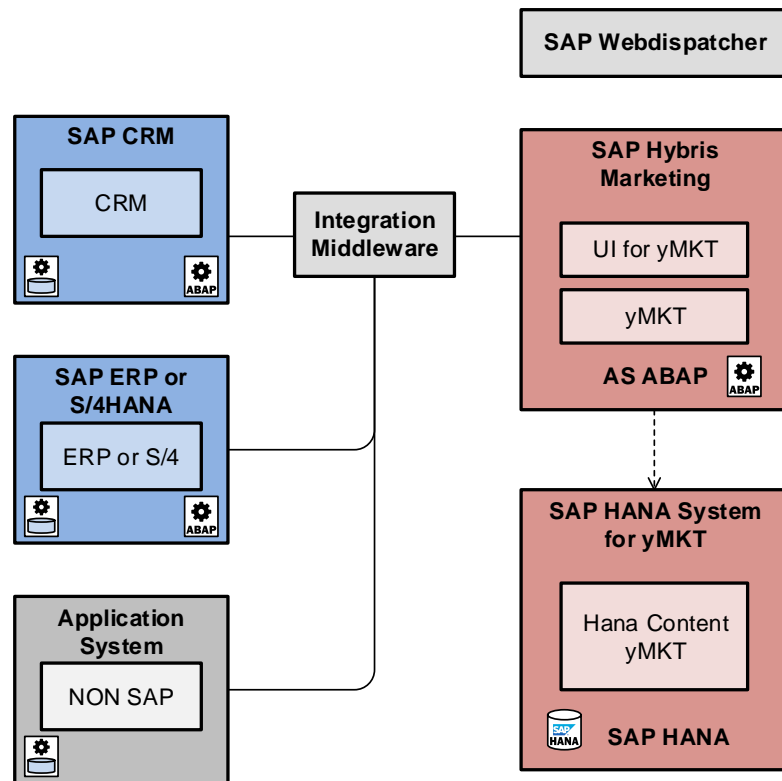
SAP Webdispatcher

SAP CRM

CRM

ABAP

Integration Middleware

SAP Hybris Marketing

UI for yMKT

yMKT

AS ABAP

ABAP

SAP ERP or S/4HANA

ERP or S/4

ABAP

SAP HANA System for yMKT

Hana Content yMKT

Application System

NON SAP

SAP HANA

SAP HANA